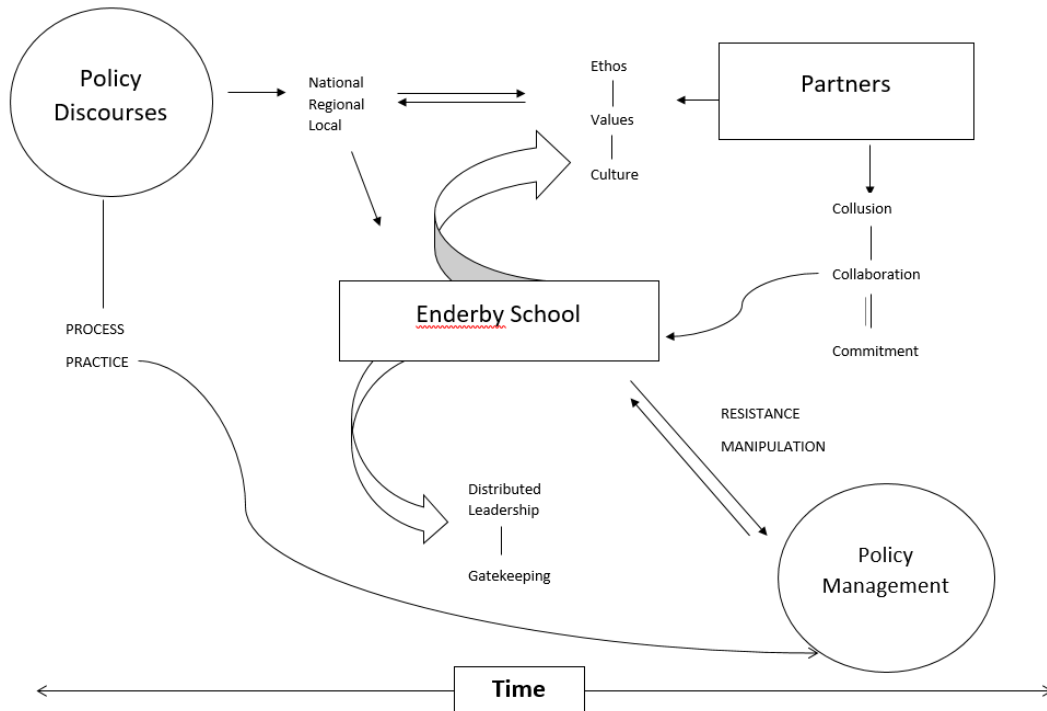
Policy Discourses

National
Regional
Local

Ethos
Values
Culture

Partners

Collusion
Collaboration
Commitment

Enderby School

PROCESS
PRACTICE

RESISTANCE
MANIPULATION

Distributed Leadership
Gatekeeping

Policy Management

Time